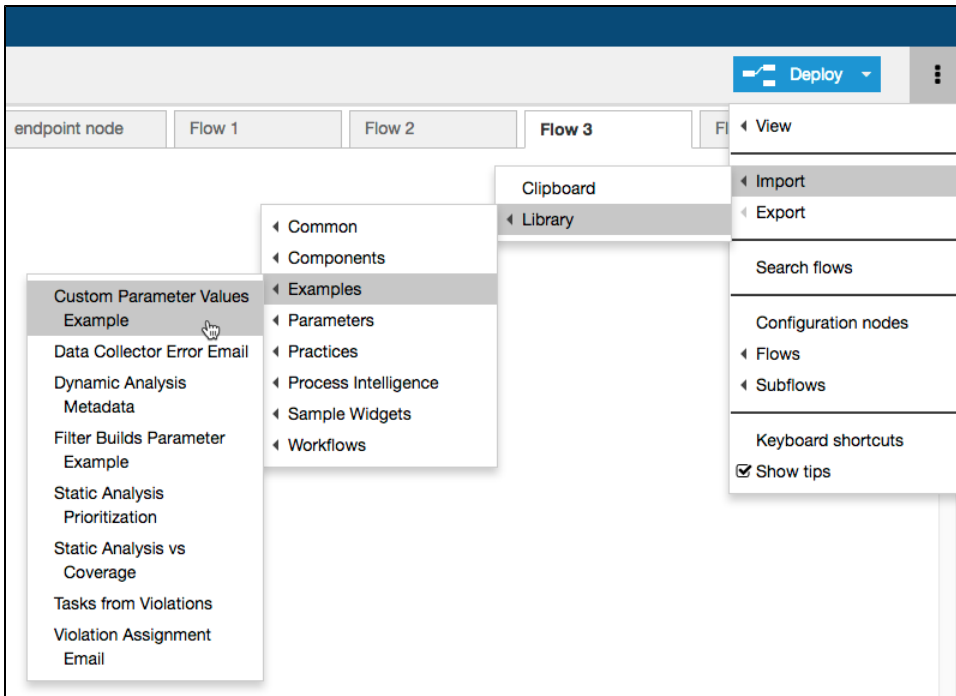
Deploy

endpoint node
Flow 1
Flow 2
Flow 3
Fl

View

Import
Export

Search flows

Configuration nodes
Flows
Subflows

Keyboard shortcuts
Show tips

Clipboard
Library

Common
Components
Examples
Parameters
Practices
Process Intelligence
Sample Widgets
Workflows

Custom Parameter Values Example
Data Collector Error Email
Dynamic Analysis Metadata
Filter Builds Parameter Example
Static Analysis Prioritization
Static Analysis vs Coverage
Tasks from Violations
Violation Assignment Email